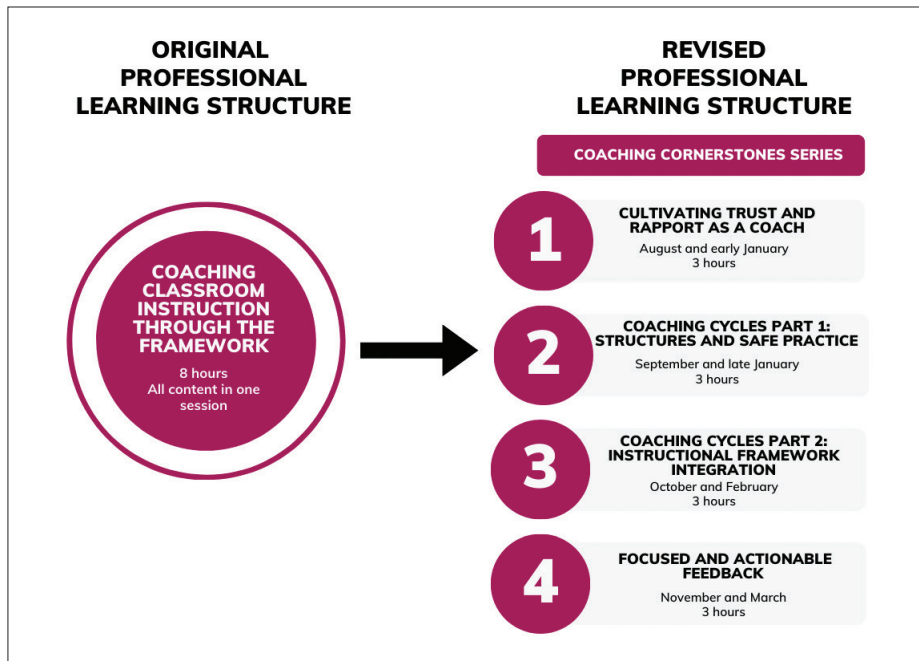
ORIGINAL PROFESSIONAL LEARNING STRUCTURE

COACHING CLASSROOM INSTRUCTION THROUGH THE FRAMEWORK

8 hours
All content in one session

REVISED PROFESSIONAL LEARNING STRUCTURE

COACHING CORNERSTONES SERIES

1

CULTIVATING TRUST AND RAPPORT AS A COACH
August and early January
3 hours

2

COACHING CYCLES PART 1: STRUCTURES AND SAFE PRACTICE
September and late January
3 hours

3

COACHING CYCLES PART 2: INSTRUCTIONAL FRAMEWORK INTEGRATION
October and February
3 hours

4

FOCUSED AND ACTIONABLE FEEDBACK
November and March
3 hours